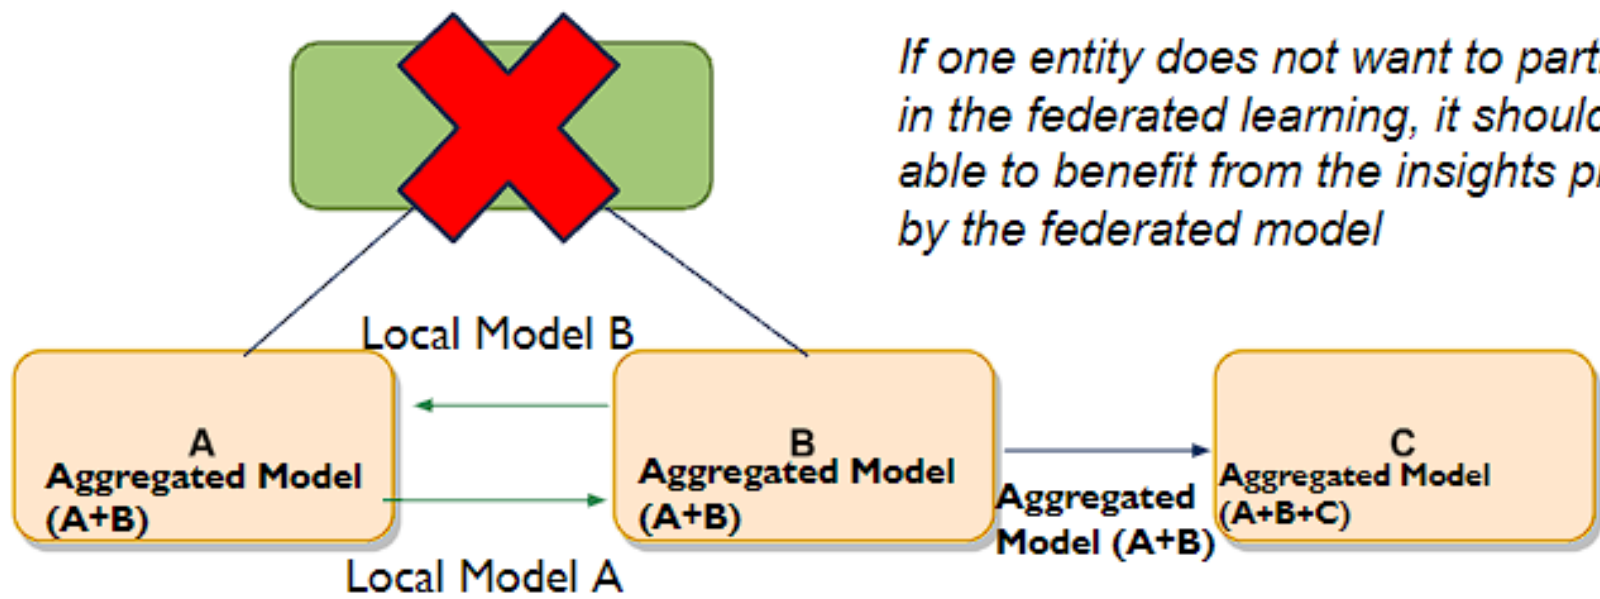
If one entity does not want to part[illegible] in the federated learning, it shoul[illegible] able to benefit from the insights p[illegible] by the federated model

Local Model B

A
Aggregated Model (A+B)

B
Aggregated Model (A+B)

Aggregated Model (A+B)

C
Aggregated Model (A+B+C)

Local Model A